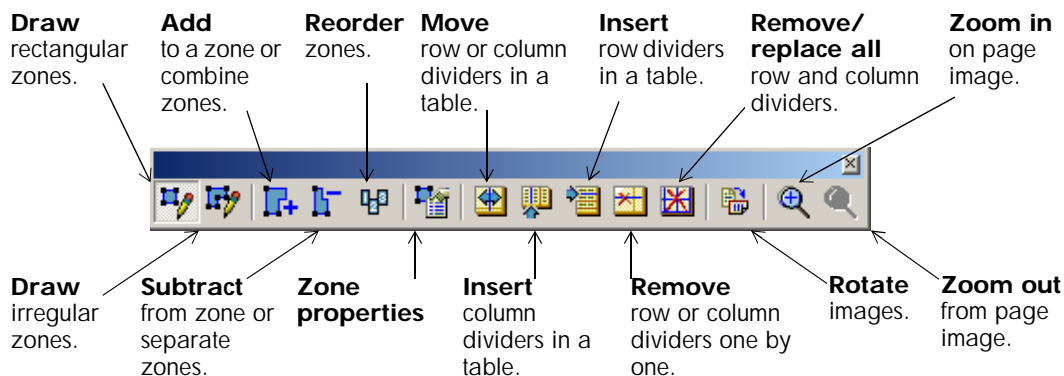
**Draw** rectangular zones.

**Add** to a zone or combine zones.

**Reorder** zones.

**Move** row or column dividers in a table.

**Insert** row dividers in a table.

**Remove/ replace all** row and column dividers.

**Zoom in** on page image.

**Draw** irregular zones.

**Subtract** from zone or separate zones.

**Zone properties**

**Insert** column dividers in a table.

**Remove** row or column dividers one by one.

**Rotate** images.

**Zoom out** from page image.